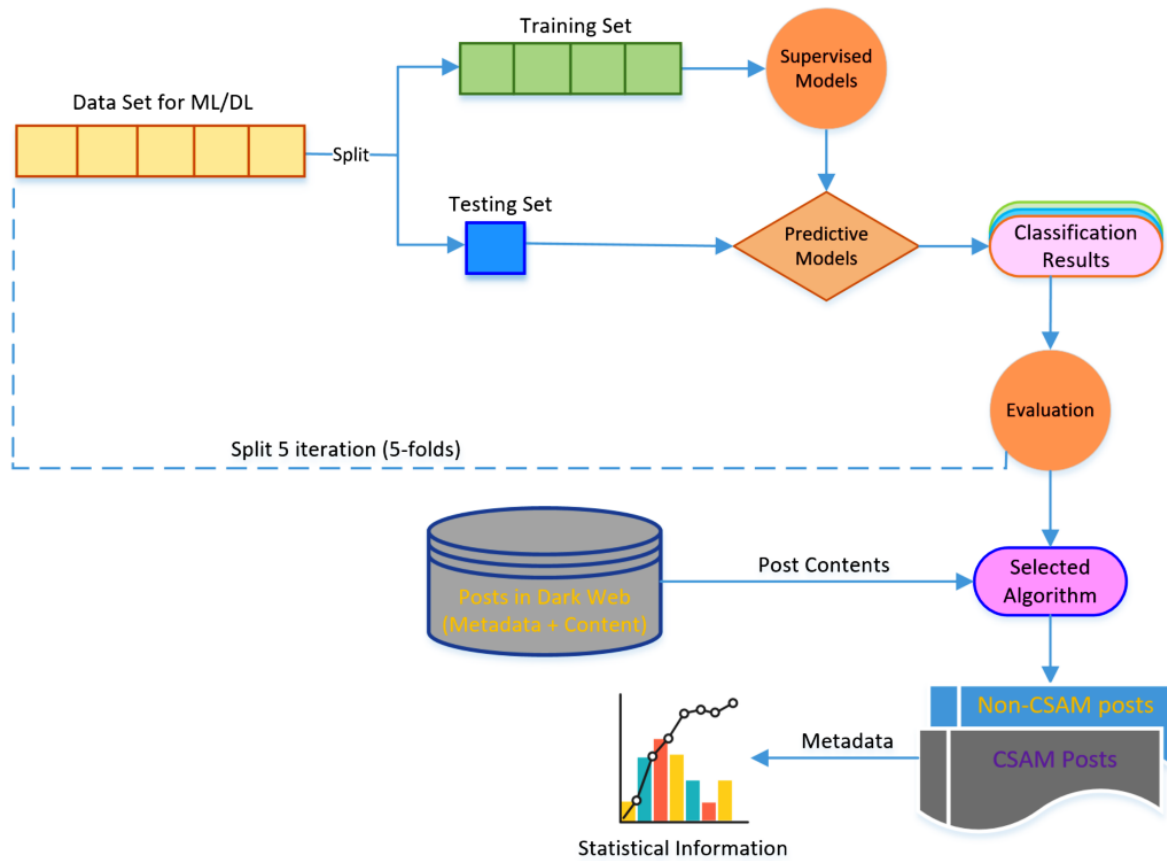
Training Set

Supervised Models

Data Set for ML/DL

Split

Testing Set

Predictive Models

Classification Results

Evaluation

Split 5 iteration (5-folds)

Posts in Dark Web (Metadata + Content)

Post Contents

Selected Algorithm

Non-CSAM posts

CSAM Posts

Metadata

Statistical Information